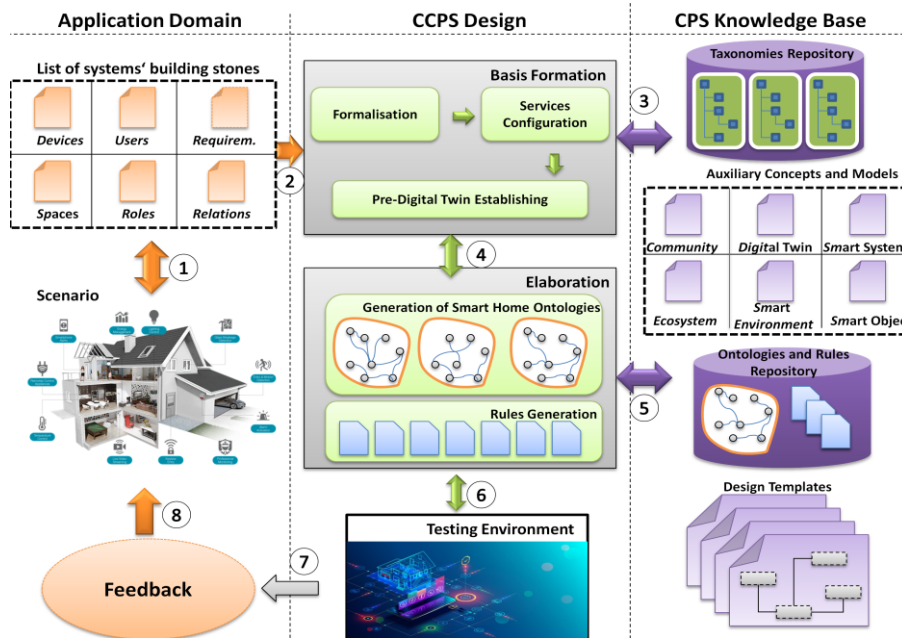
Application Domain

CCPS Design

CPS Knowledge Base

List of systems' building stones

| Devices | Users | Requirem. |
|---|---|---|
| Spaces | Roles | Relations |

1

2

Scenario

Basis Formation

Formalisation

Services Configuration

Pre-Digital Twin Establishing

3

Taxonomies Repository

Auxiliary Concepts and Models

| Community | Digital Twin | Smart System |
|---|---|---|
| Ecosystem | Smart Environment | Smart Object |

4

Elaboration

Generation of Smart Home Ontologies

Rules Generation

5

Ontologies and Rules Repository

6

Testing Environment

Design Templates

7

8

Feedback